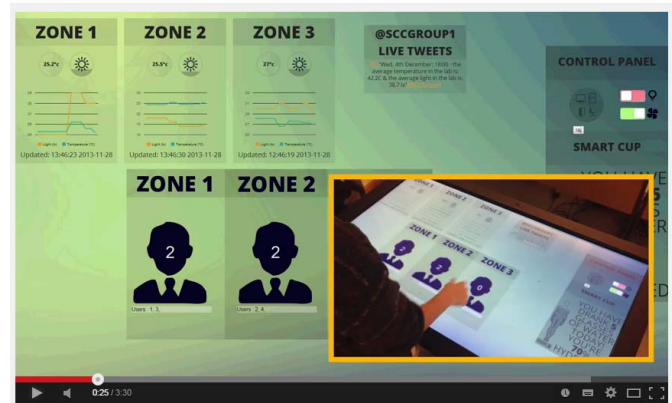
ZONE 1
25.2°c
Updated: 13:46:23 2013-11-28

ZONE 2
25.5°c
Updated: 13:46:30 2013-11-28

ZONE 3
27°c
Updated: 12:46:19 2013-11-28

@SCCGROUP1
LIVE TWEETS
"Wed, 4th December 18:00 - the average temperature in the lab is 42.2C & the average light in the lab is 38.7.lx" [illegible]

CONTROL PANEL
SMART CUP

ZONE 1
2
Users: 1, 3,

ZONE 2
2
Users: 2, 4,

YOU HAVE

ZONE 1
ZONE 2
ZONE 3
2
2
0

0:25 / 3:30